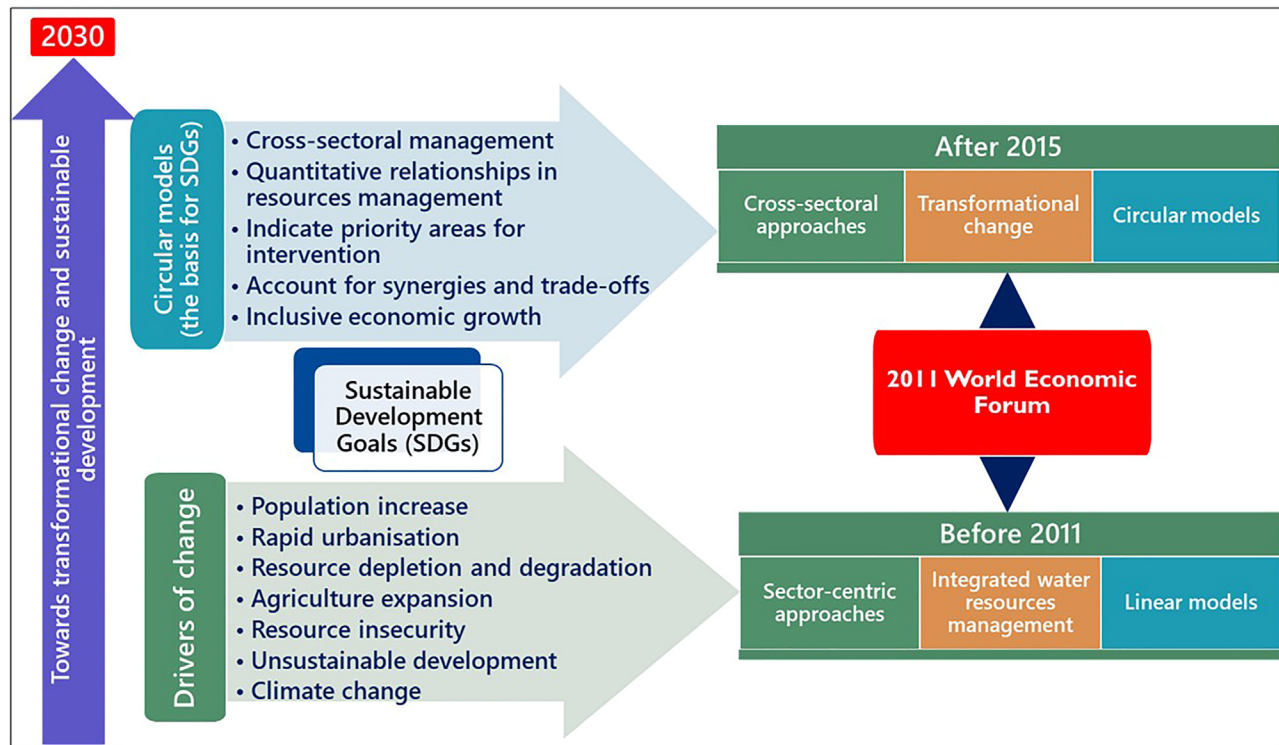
2030

Towards transformational change and sustainable development

Circular models (the basis for SDGs)

• Cross-sectoral management
• Quantitative relationships in resources management
• Indicate priority areas for intervention
• Account for synergies and trade-offs
• Inclusive economic growth

Sustainable Development Goals (SDGs)

Drivers of change

• Population increase
• Rapid urbanisation
• Resource depletion and degradation
• Agriculture expansion
• Resource insecurity
• Unsustainable development
• Climate change

After 2015

| Cross-sectoral approaches | Transformational change | Circular models |
|---|---|---|

2011 World Economic Forum

Before 2011

| Sector-centric approaches | Integrated water resources management | Linear models |
|---|---|---|